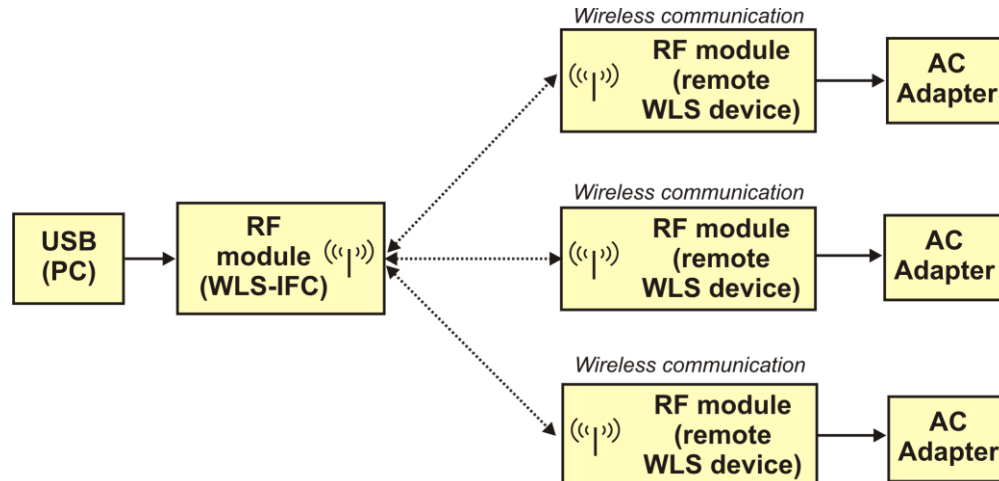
USB (PC)

RF module (WLS-IFC)

Wireless communication

RF module (remote WLS device)

AC Adapter

Wireless communication

RF module (remote WLS device)

AC Adapter

Wireless communication

RF module (remote WLS device)

AC Adapter